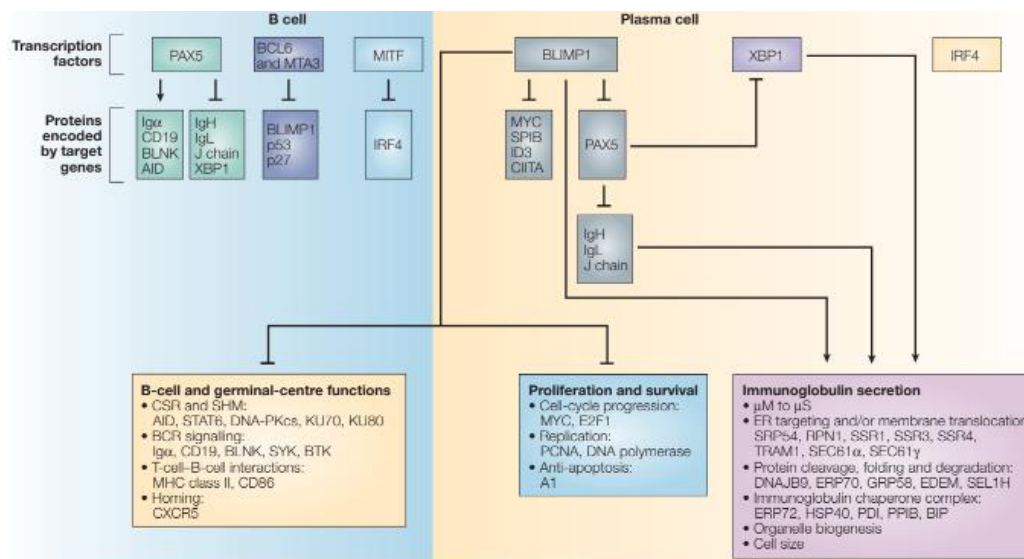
B cell

Plasma cell

Transcription factors

PAX5

BCL6 and MTA3

MITF

BLIMP1

XBP1

IRF4

Proteins encoded by target genes

Igα
CD19
BLNK
AID

IgH
IgL
J chain
XBP1

BLIMP1
p53
p27

IRF4

MYC
SPIB
ID3
CIITA

PAX5

IgH
IgL
J chain

B-cell and germinal-centre functions
• CSR and SHM: AID, STAT6, DNA-PKcs, KU70, KU80
• BCR signalling: Igα, CD19, BLNK, SYK, BTK
• T-cell–B-cell interactions: MHC class II, CD86
• Homing: CXCR5

Proliferation and survival
• Cell-cycle progression: MYC, E2F1
• Replication: PCNA, DNA polymerase
• Anti-apoptosis: A1

Immunoglobulin secretion
• μM to μS
• ER targeting and/or membrane translocation: SRP54, RPN1, SSR1, SSR3, SSR4, TRAM1, SEC61α, SEC61γ
• Protein cleavage, folding and degradation: DNAJB9, ERP70, GRP58, EDEM, SEL1H
• Immunoglobulin chaperone complex: ERP72, HSP40, PDI, PPIB, BIP
• Organelle biogenesis
• Cell size